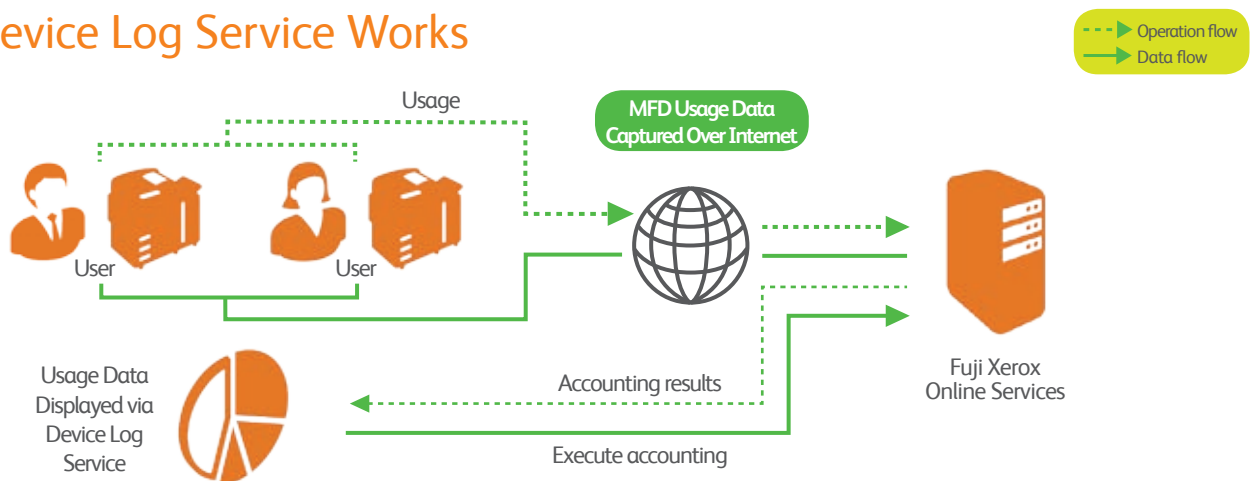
evice Log Service Works

Operation flow
Data flow

Usage

MFD Usage Data Captured Over Internet

User

User

Fuji Xerox Online Services

Usage Data Displayed via Device Log Service

Accounting results

Execute accounting